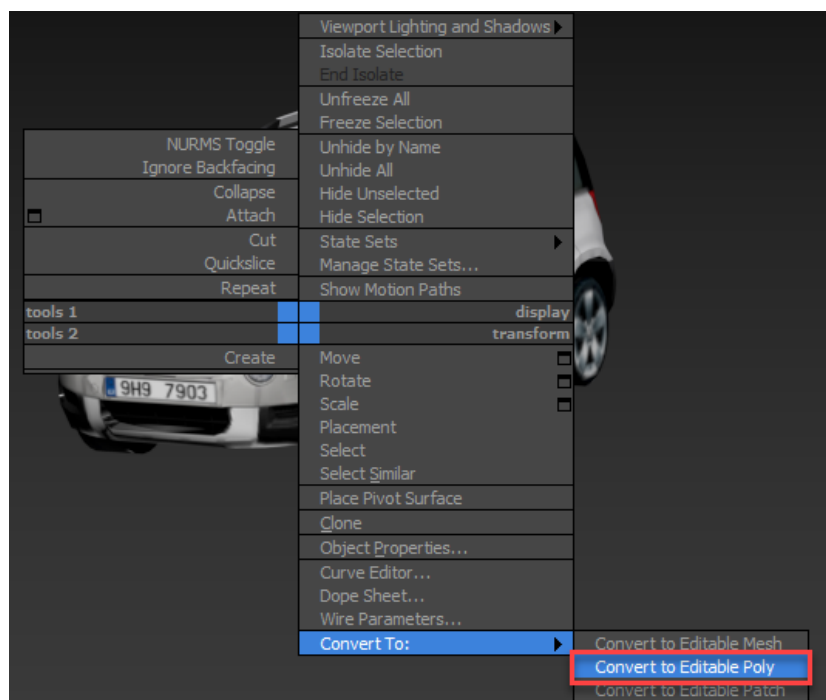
Viewport Lighting and Shadows
Isolate Selection
End Isolate
Unfreeze All
Freeze Selection
Unhide by Name
Unhide All
Hide Unselected
Hide Selection
State Sets
Manage State Sets...
Show Motion Paths

NURMS Toggle
Ignore Backfacing
Collapse
Attach
Cut
Quickslice
Repeat

tools 1
tools 2
display
transform

Create

9H9 7903

Move
Rotate
Scale
Placement
Select
Select Similar
Place Pivot Surface
Clone
Object Properties...
Curve Editor...
Dope Sheet...
Wire Parameters...
Convert To:

Convert to Editable Mesh
Convert to Editable Poly
Convert to Editable Patch